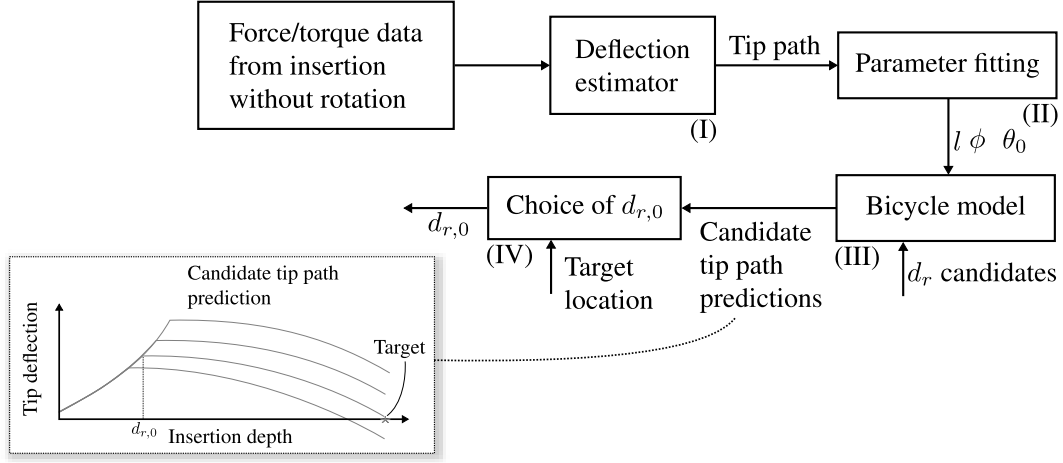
Force/torque data from insertion without rotation

Deflection estimator

(I)

Tip path

Parameter fitting

(II)

$l \ \phi \ \ \theta_0$

Bicycle model

(III)

$d_r$ candidates

Candidate tip path predictions

Choice of $d_{r,0}$

(IV)

Target location

$d_{r,0}$

Candidate tip path prediction

Tip deflection

Target

$d_{r,0}$

Insertion depth